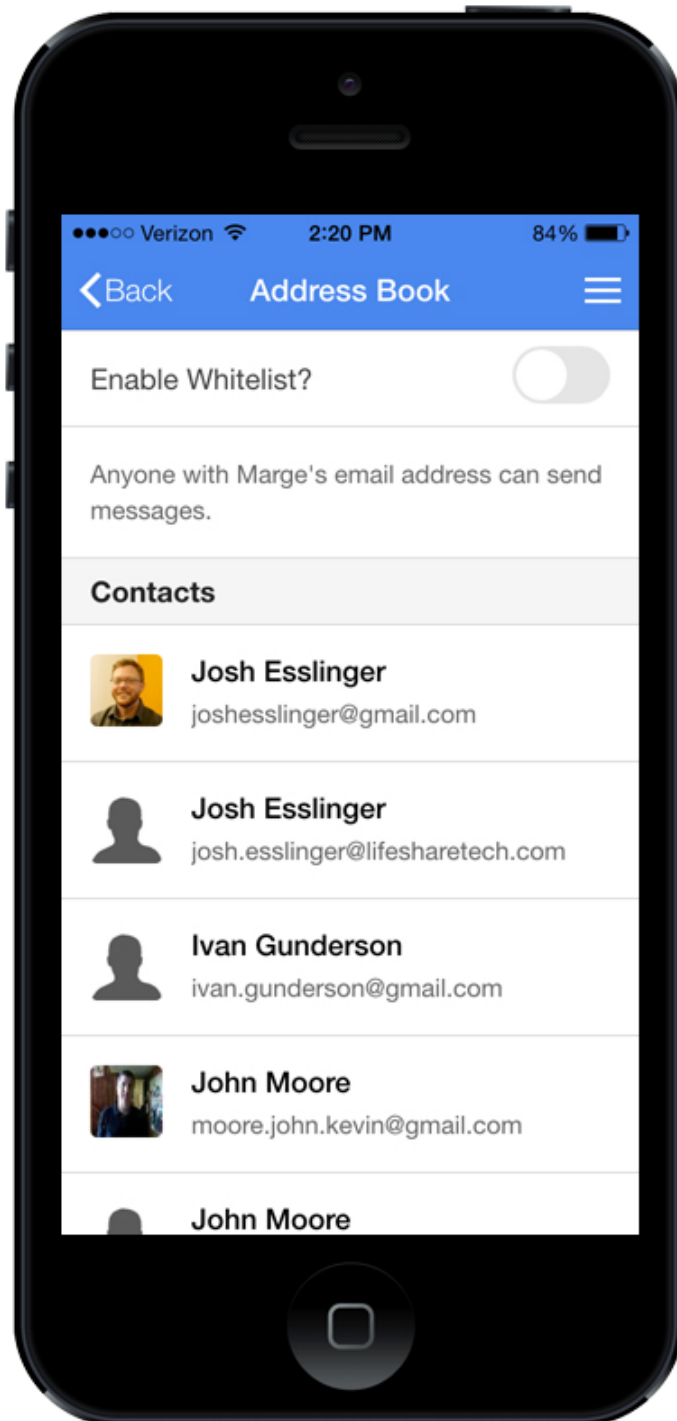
●●●○○ Verizon 2:20 PM 84%

Back Address Book

Enable Whitelist?

Anyone with Marge's email address can send messages.

Contacts

Josh Esslinger
joshesslinger@gmail.com

Josh Esslinger
josh.esslinger@lifesharetech.com

Ivan Gunderson
ivan.gunderson@gmail.com

John Moore
moore.john.kevin@gmail.com

John Moore